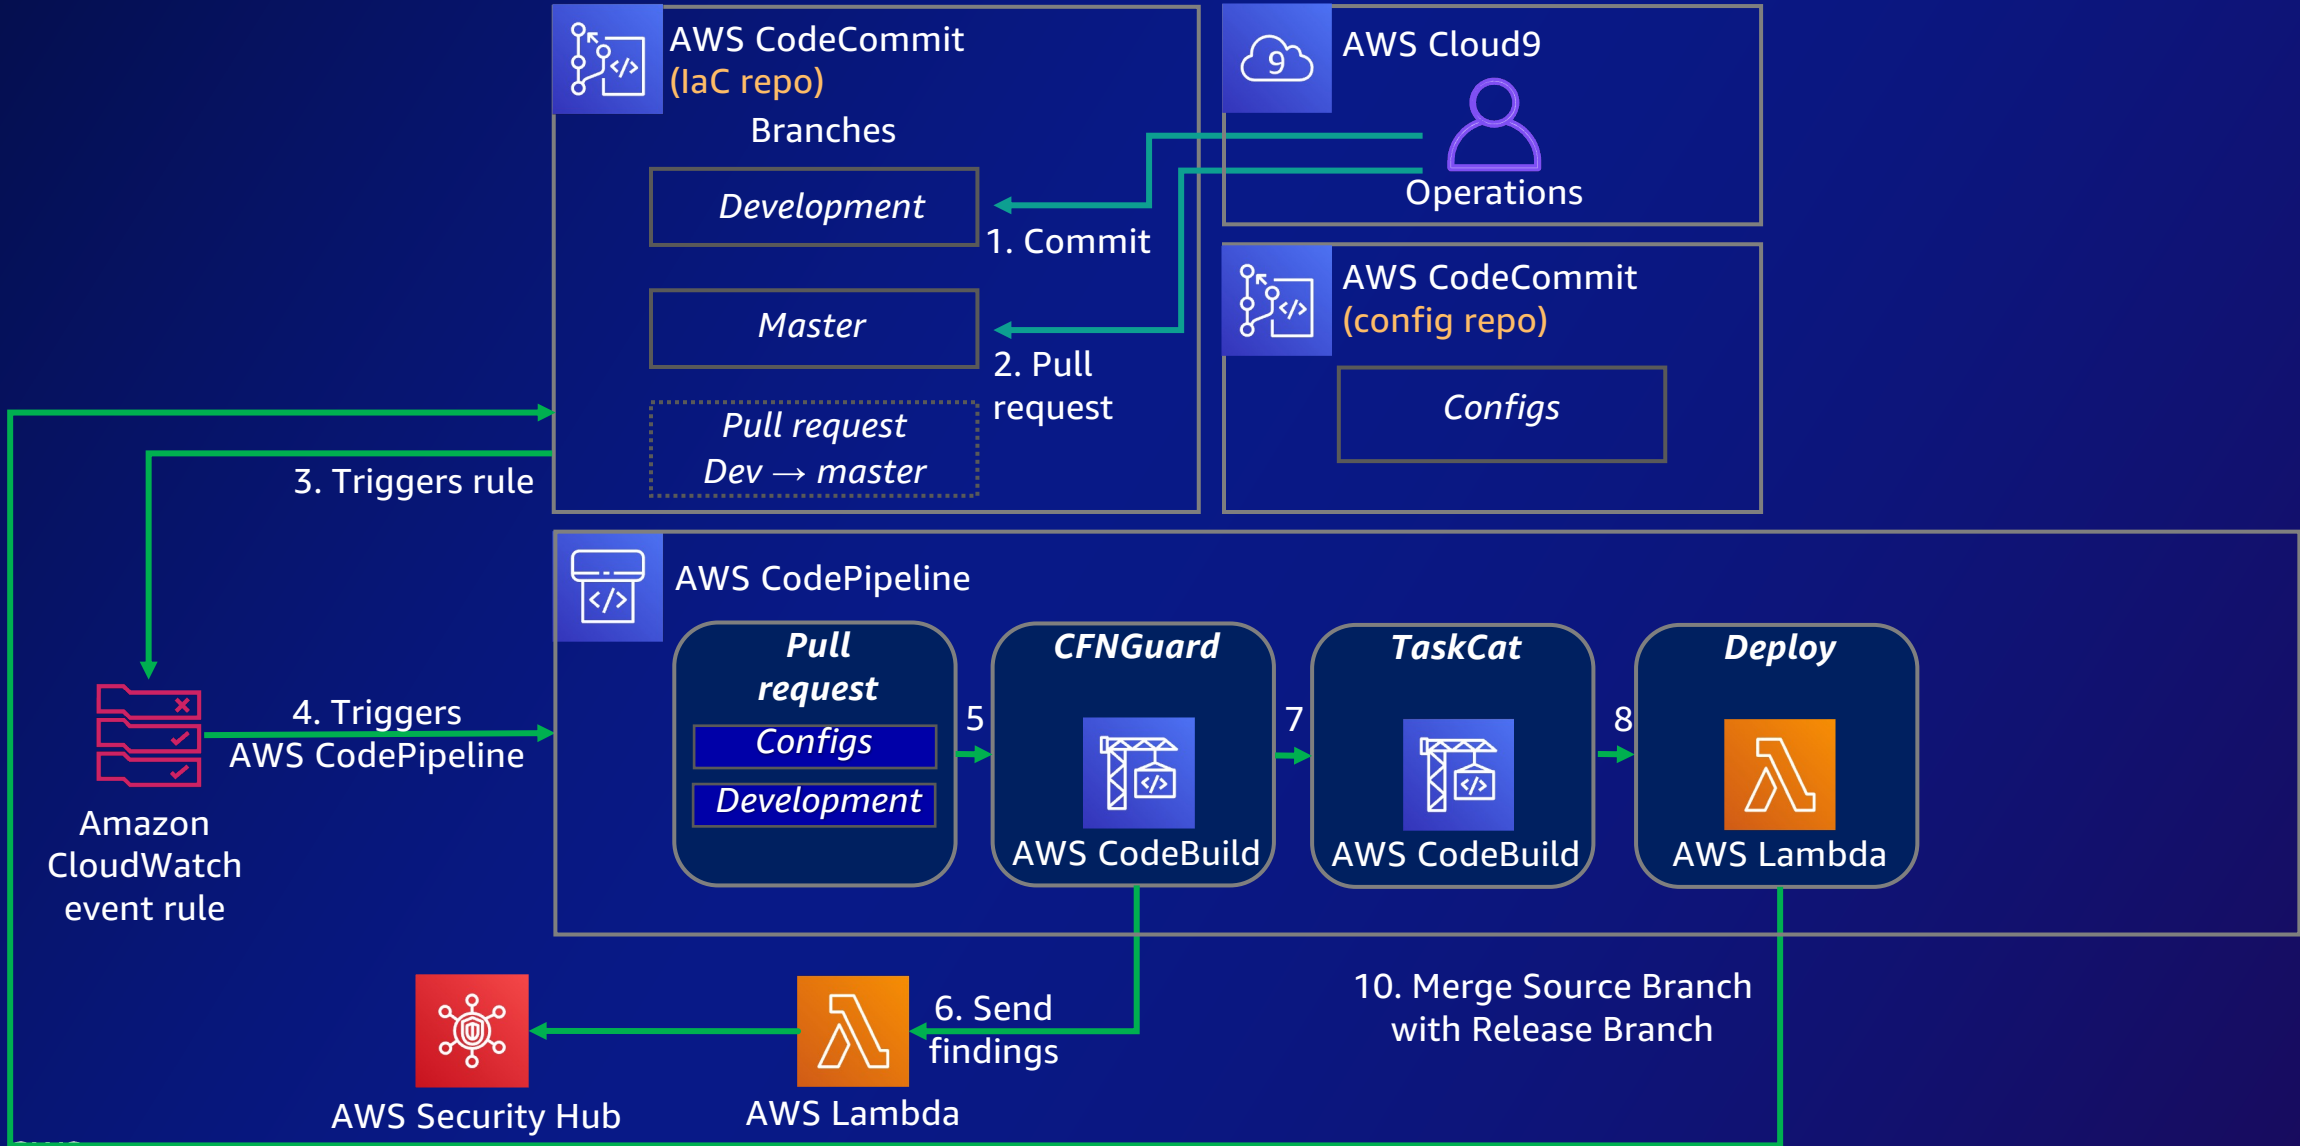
AWS CodeCommit
(IaC repo)
Branches

Development

1. Commit

Master

2. Pull request

Pull request
Dev → master

3. Triggers rule

AWS Cloud9

Operations

AWS CodeCommit
(config repo)

Configs

AWS CodePipeline

Pull request
Configs
Development

5

CFNGuard
AWS CodeBuild

7

TaskCat
AWS CodeBuild

8

Deploy
AWS Lambda

4. Triggers
AWS CodePipeline

Amazon CloudWatch event rule

10. Merge Source Branch with Release Branch

6. Send findings

AWS Security Hub

AWS Lambda